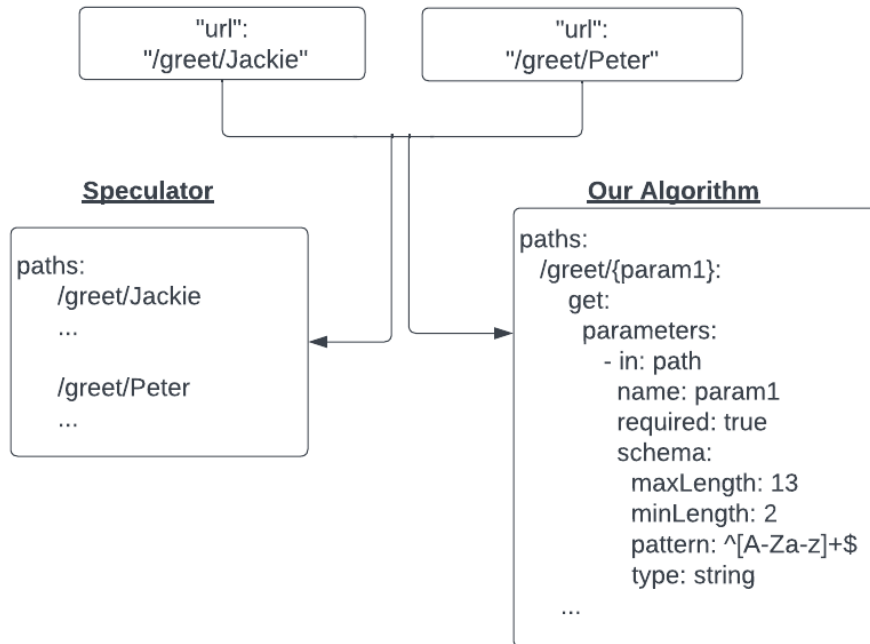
"url": "/greet/Jackie"

"url": "/greet/Peter"

Speculator

paths:
/greet/Jackie
...

/greet/Peter
...

Our Algorithm

paths:
/greet/{param1}:
get:
parameters:
- in: path
name: param1
required: true
schema:
maxLength: 13
minLength: 2
pattern: ^[A-Za-z]+$
type: string
...